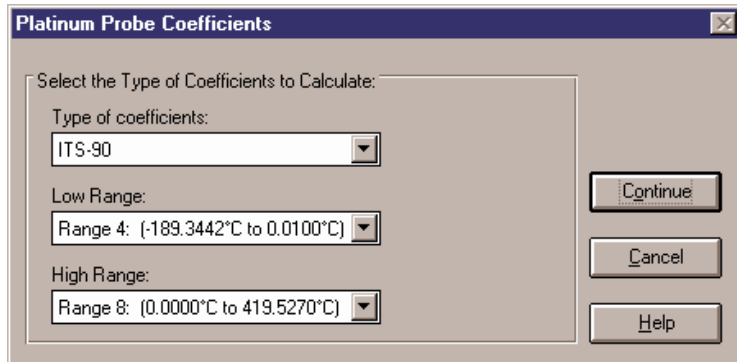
Platinum Probe Coefficients

Select the Type of Coefficients to Calculate:

Type of coefficients:

ITS-90

Low Range:

Range 4: (-189.3442°C to 0.0100°C)

High Range:

Range 8: (0.0000°C to 419.5270°C)

Continue

Cancel

Help